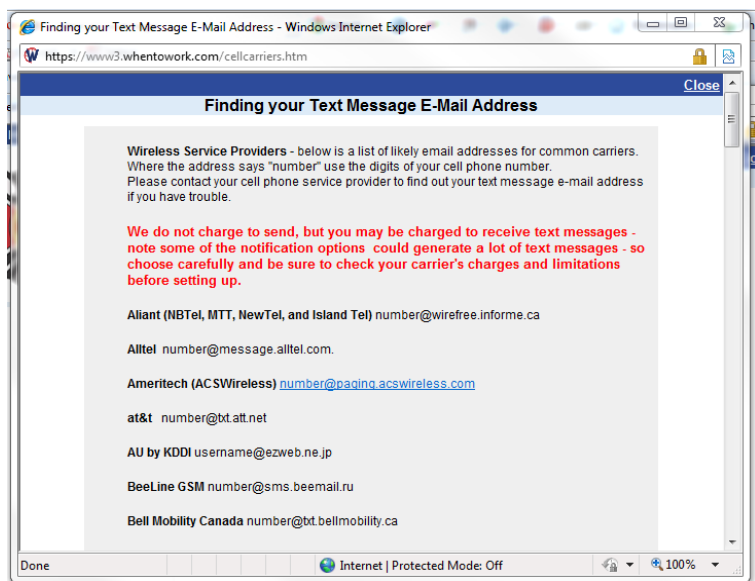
Finding your Text Message E-Mail Address - Windows Internet Explorer

https://www3.whentowork.com/cellcarriers.htm

Close

Finding your Text Message E-Mail Address

Wireless Service Providers - below is a list of likely email addresses for common carriers. Where the address says "number" use the digits of your cell phone number.
Please contact your cell phone service provider to find out your text message e-mail address if you have trouble.

We do not charge to send, but you may be charged to receive text messages - note some of the notification options could generate a lot of text messages - so choose carefully and be sure to check your carrier's charges and limitations before setting up.

Aliant (NBTel, MTT, NewTel, and Island Tel) number@wirefree.informe.ca

Alltel number@message.alltel.com.

Ameritech (ACSWireless) number@paging.acswireless.com

at&t number@txt.att.net

AU by KDDI username@ezweb.ne.jp

BeeLine GSM number@sms.beemail.ru

Bell Mobility Canada number@txt.bellmobility.ca

Done

Internet | Protected Mode: Off

100%